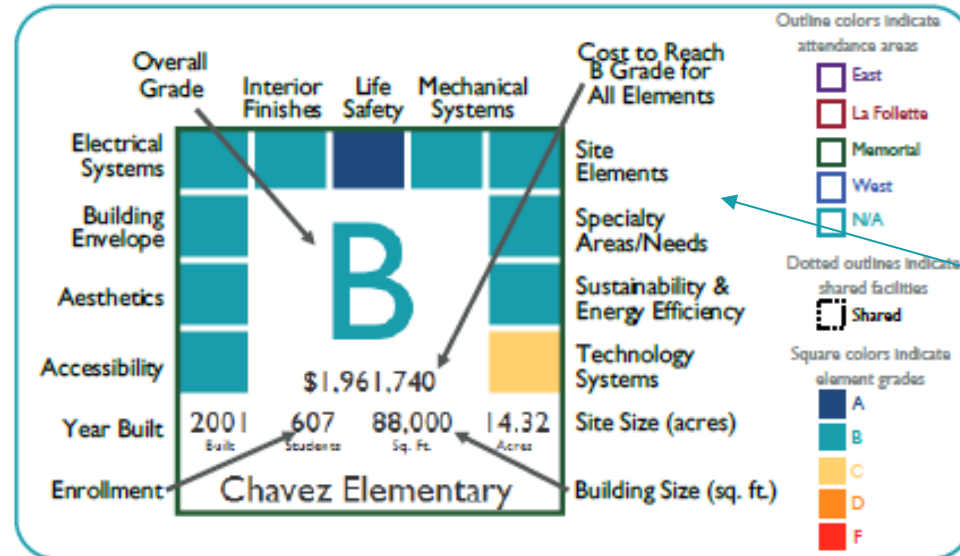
Overall Grade

Interior Finishes

Life Safety

Mechanical Systems

Cost to Reach B Grade for All Elements

Electrical Systems

Building Envelope

Aesthetics

Accessibility

Year Built

Enrollment

Site Elements

Specialty Areas/Needs

Sustainability & Energy Efficiency

Technology Systems

Site Size (acres)

Building Size (sq. ft.)

B

$1,961,740

2001 Built

607 Students

88,000 Sq. Ft.

14.32 Acres

Chavez Elementary

Outline colors indicate attendance areas

East

La Follette

Memorial

West

N/A

Dotted outlines indicate shared facilities

Shared

Square colors indicate element grades

A

B

C

D

F